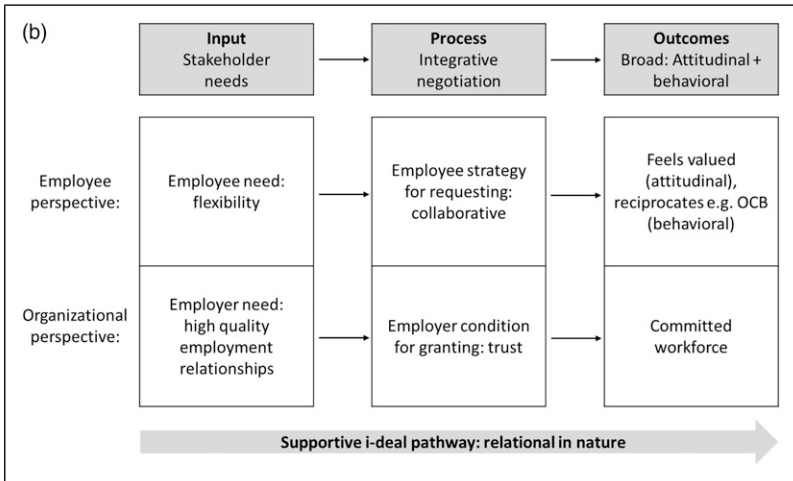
(b)

**Input**
Stakeholder needs

**Process**
Integrative negotiation

**Outcomes**
Broad: Attitudinal + behavioral

Employee perspective:

Employee need: flexibility

Employee strategy for requesting: collaborative

Feels valued (attitudinal), reciprocates e.g. OCB (behavioral)

Organizational perspective:

Employer need: high quality employment relationships

Employer condition for granting: trust

Committed workforce

**Supportive i-deal pathway: relational in nature**